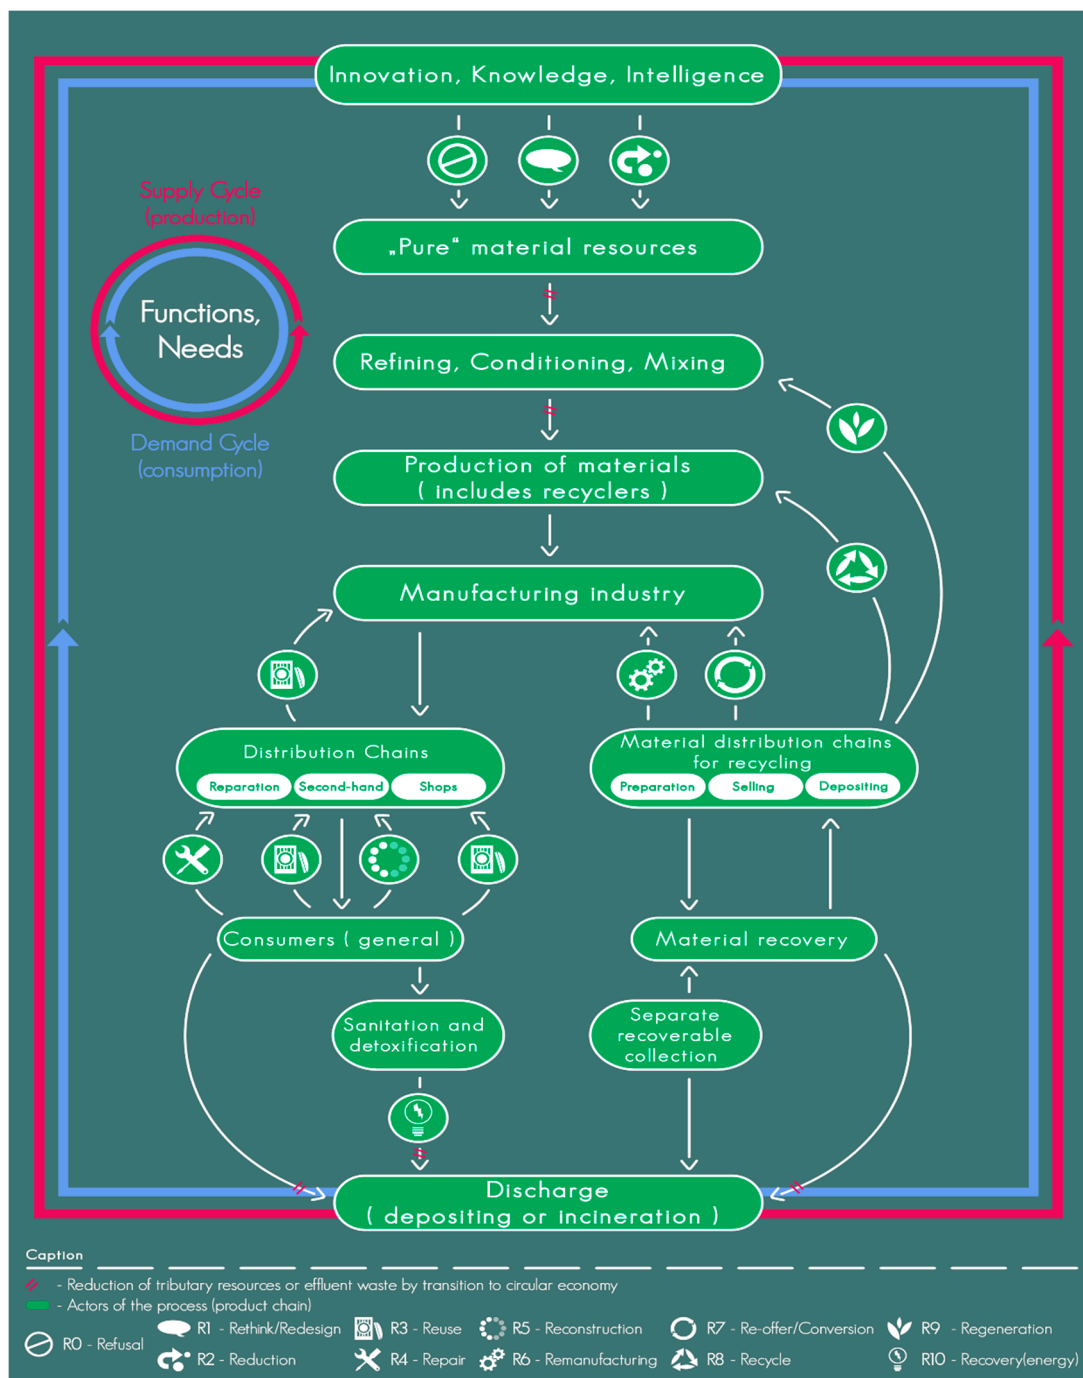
Innovation, Knowledge, Intelligence

Supply Cycle (production)

Functions, Needs

Demand Cycle (consumption)

„Pure“ material resources

Refining, Conditioning, Mixing

Production of materials ( includes recyclers )

Manufacturing industry

Distribution Chains

Reparation

Second-hand

Shops

Material distribution chains for recycling

Preparation

Selling

Depositing

Consumers ( general )

Material recovery

Sanitation and detoxification

Separate recoverable collection

Discharge ( depositing or incineration )

Caption

- Reduction of tributary resources or effluent waste by transition to circular economy

- Actors of the process (product chain)

R0 - Refusal

R1 - Rethink/Redesign

R2 - Reduction

R3 - Reuse

R4 - Repair

R5 - Reconstruction

R6 - Remanufacturing

R7 - Re-offer/Conversion

R8 - Recycle

R9 - Regeneration

R10 - Recovery(energy)